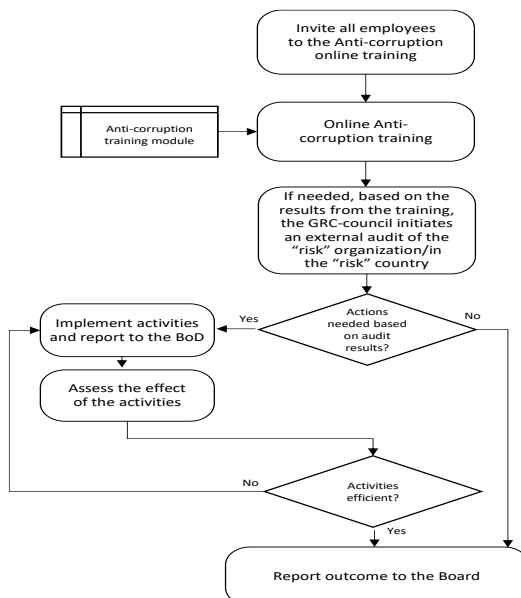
Invite all employees to the Anti-corruption online training

Anti-corruption training module

Online Anti-corruption training

If needed, based on the results from the training, the GRC-council initiates an external audit of the "risk" organization/in the "risk" country

Actions needed based on audit results?

Yes

No

Implement activities and report to the BoD

Assess the effect of the activities

Activities efficient?

No

Yes

Report outcome to the Board